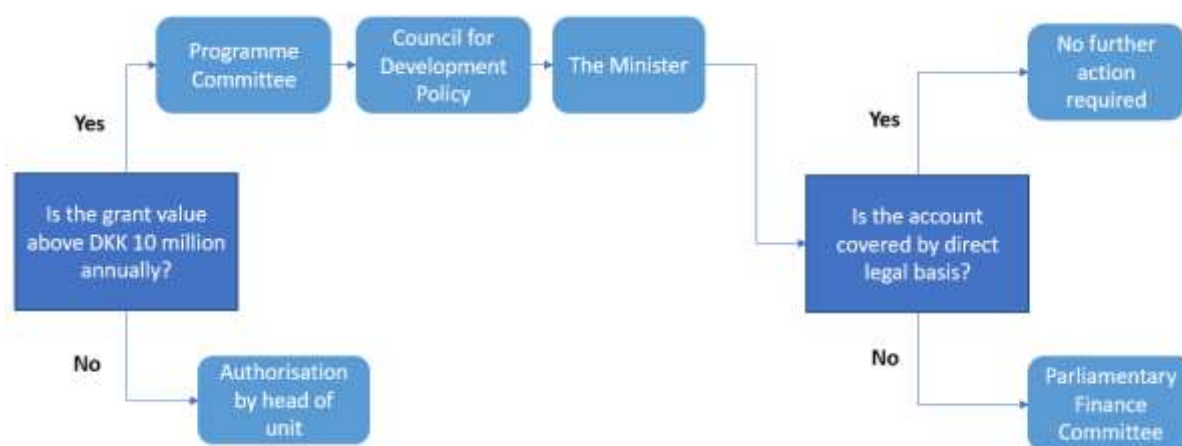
Is the grant value above DKK 10 million annually?

Yes

Programme Committee

Council for Development Policy

The Minister

No

Authorisation by head of unit

Is the account covered by direct legal basis?

Yes

No further action required

No

Parliamentary Finance Committee